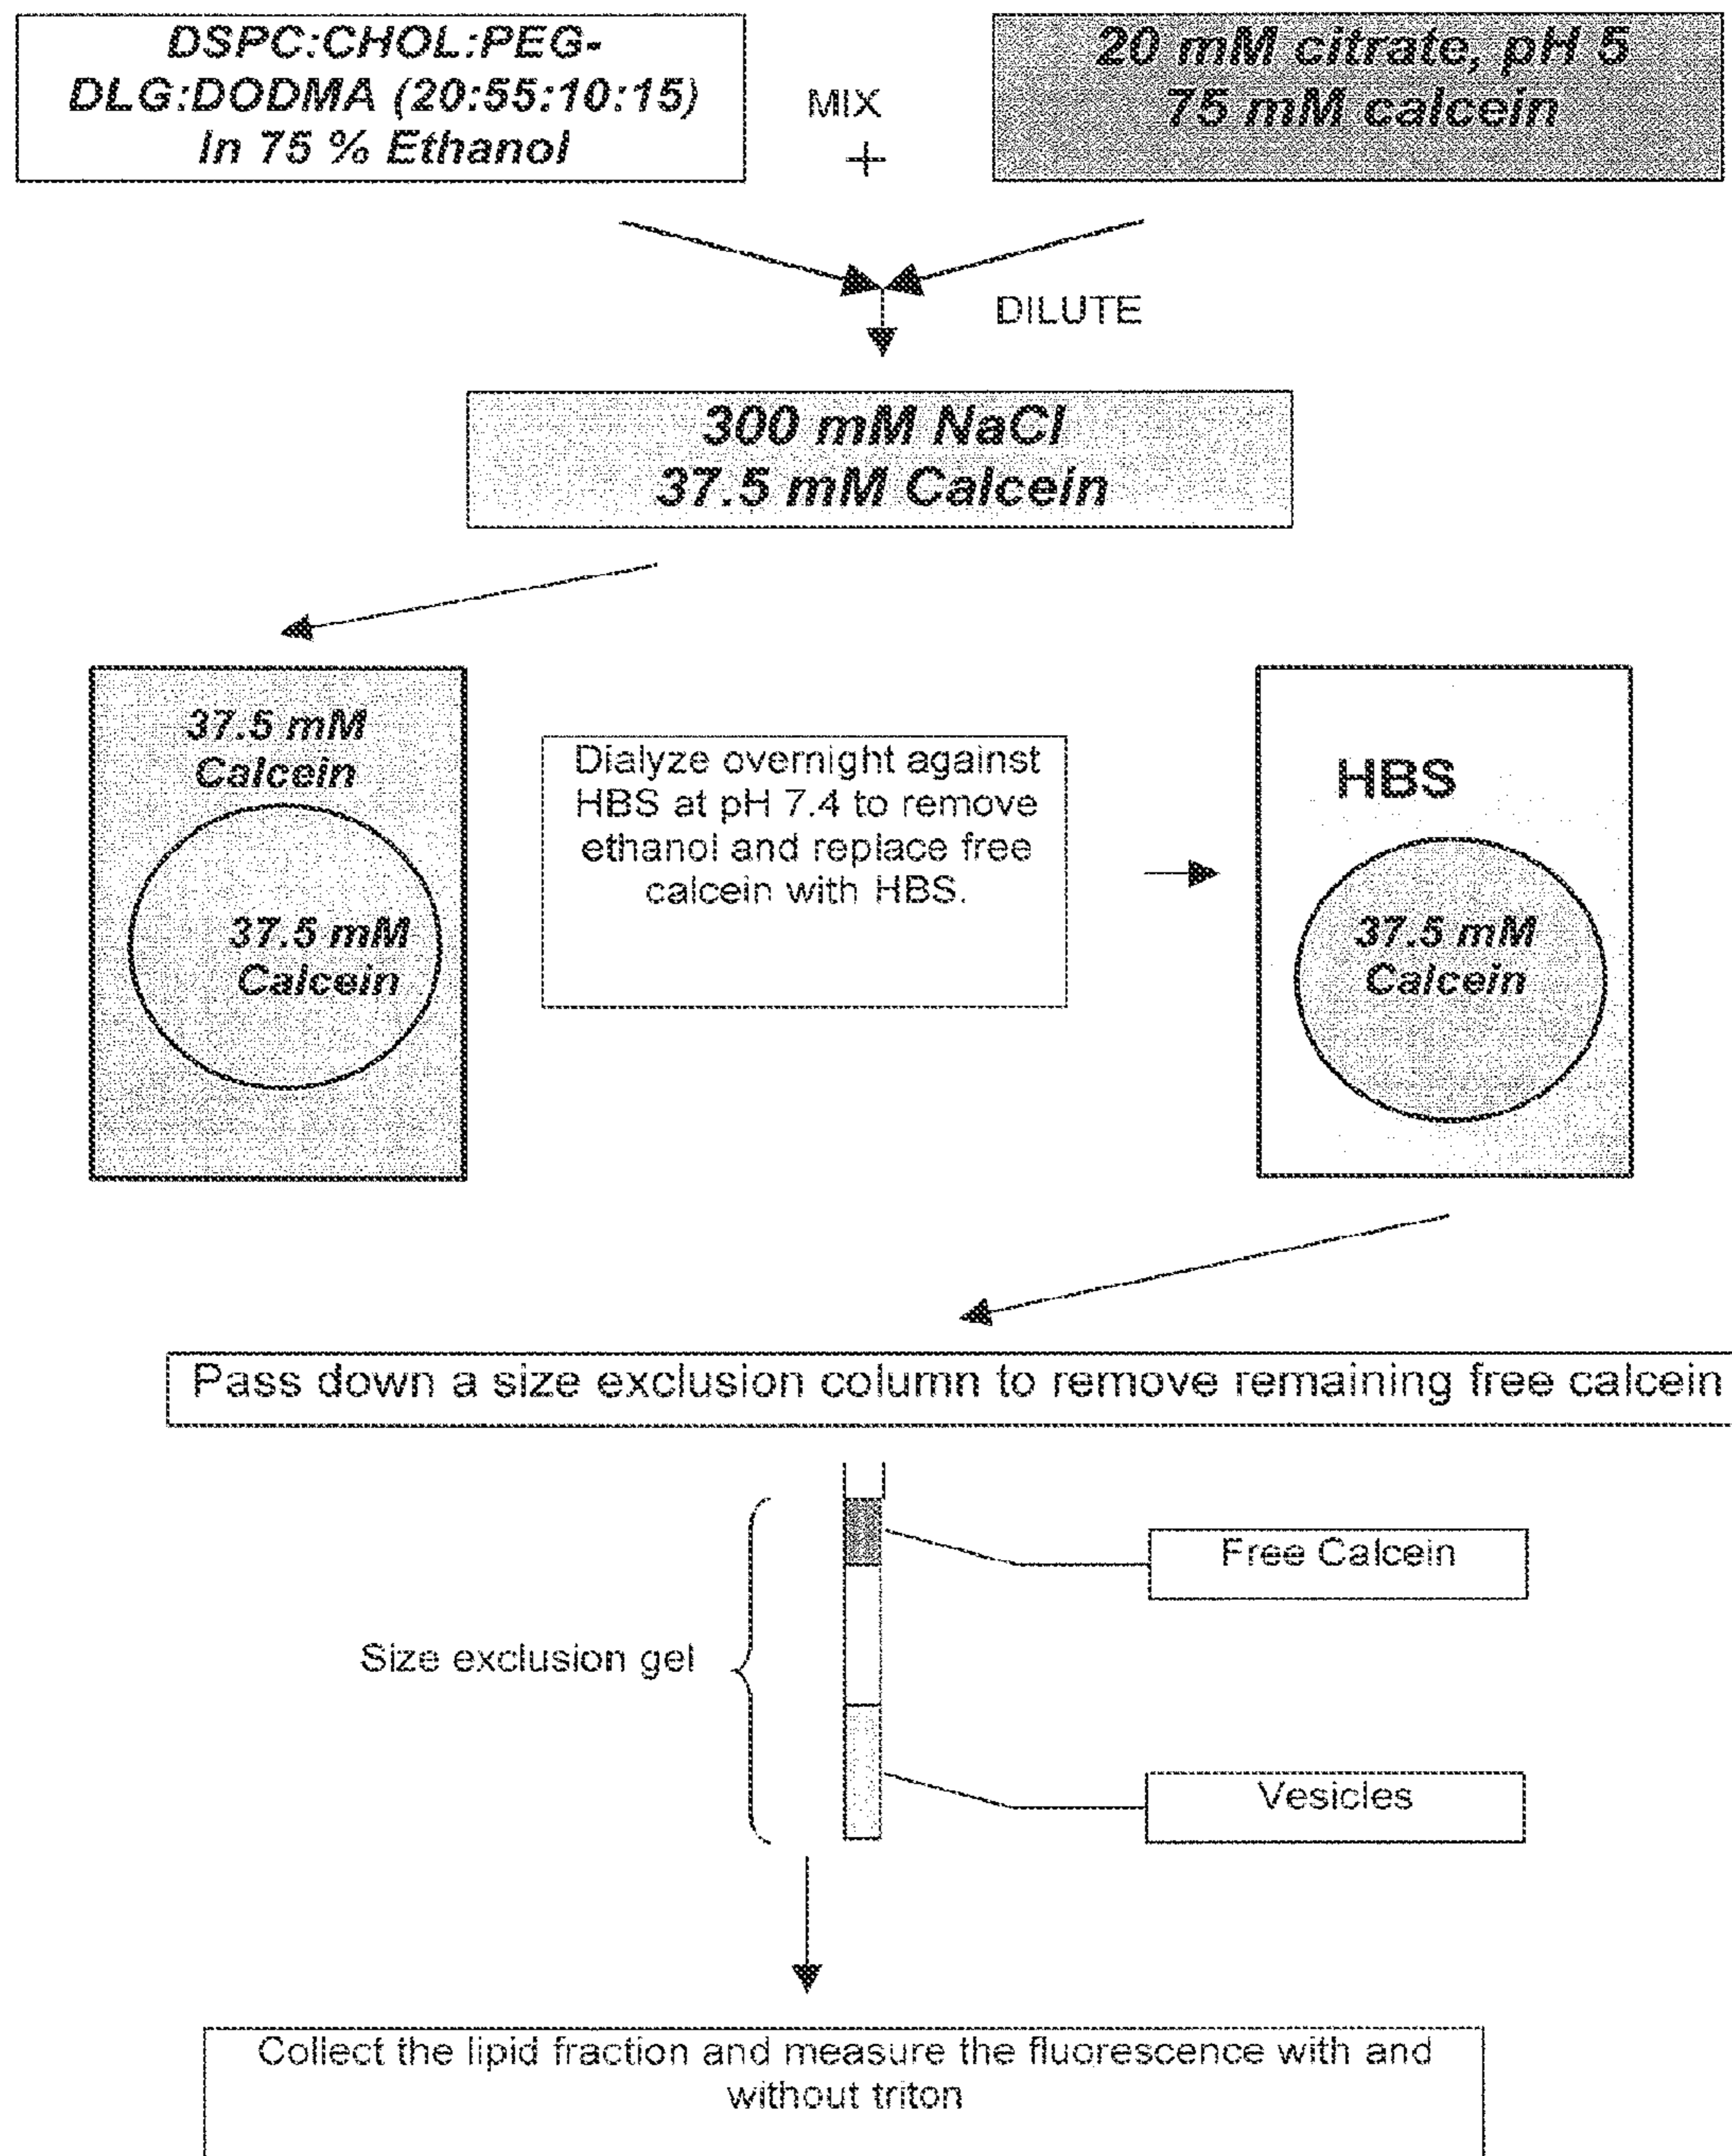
DSPC:CHOL:PEG-DLG:DODMA (20:55:10:15) In 75 % Ethanol

MIX
+

20 mM citrate, pH 5
75 mM calcein

DILUTE

300 mM NaCl
37.5 mM Calcein

37.5 mM Calcein

37.5 mM Calcein

Dialyze overnight against HBS at pH 7.4 to remove ethanol and replace free calcein with HBS.

HBS

37.5 mM Calcein

Pass down a size exclusion column to remove remaining free calcein

Free Calcein

Size exclusion gel

Vesicles

Collect the lipid fraction and measure the fluorescence with and without triton